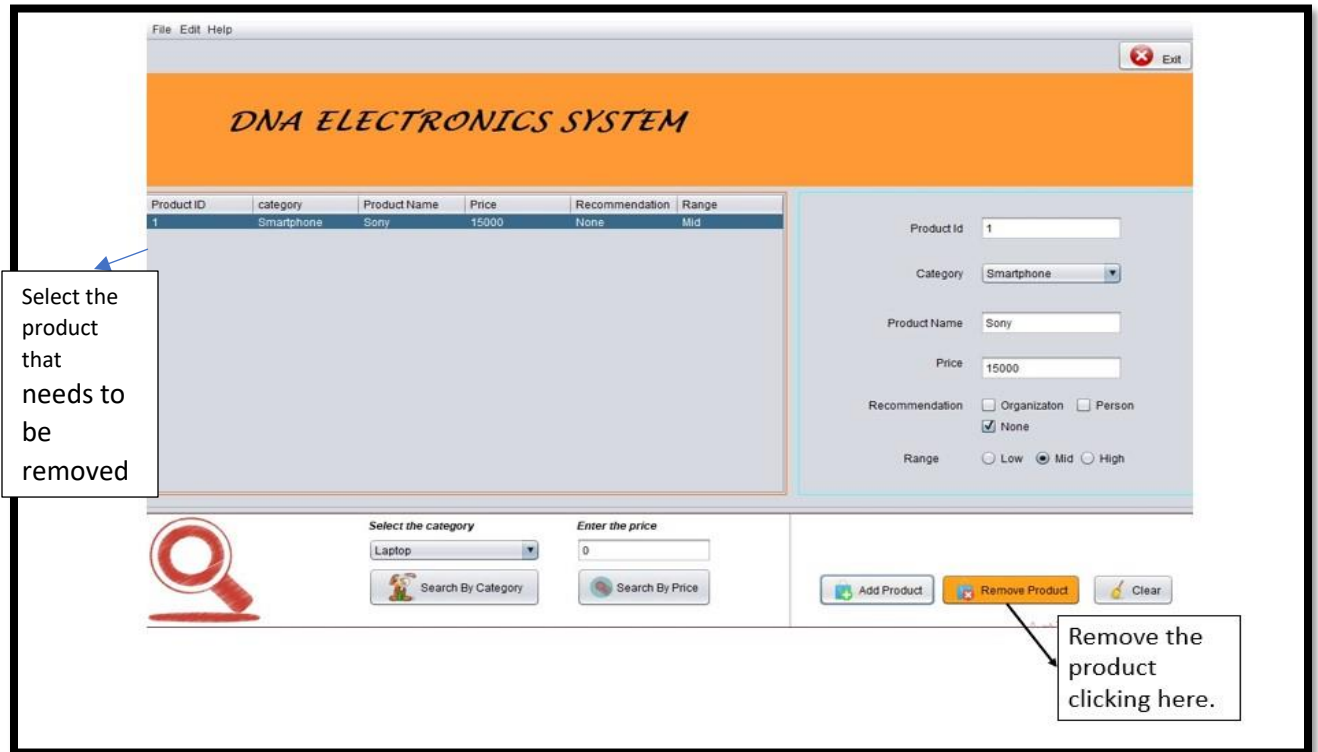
File Edit Help

Exit

DNA ELECTRONICS SYSTEM

| Product ID | category | Product Name | Price | Recommendation | Range |
|---|---|---|---|---|---|
| 1 | Smartphone | Sony | 15000 | None | Mid |

Select the product that needs to be removed

Product Id 1

Category Smartphone

Product Name Sony

Price 15000

Recommendation Organizaton Person None

Range Low Mid High

Select the category

Laptop

Search By Category

Enter the price

0

Search By Price

Add Product

Remove Product

Clear

Remove the product clicking here.